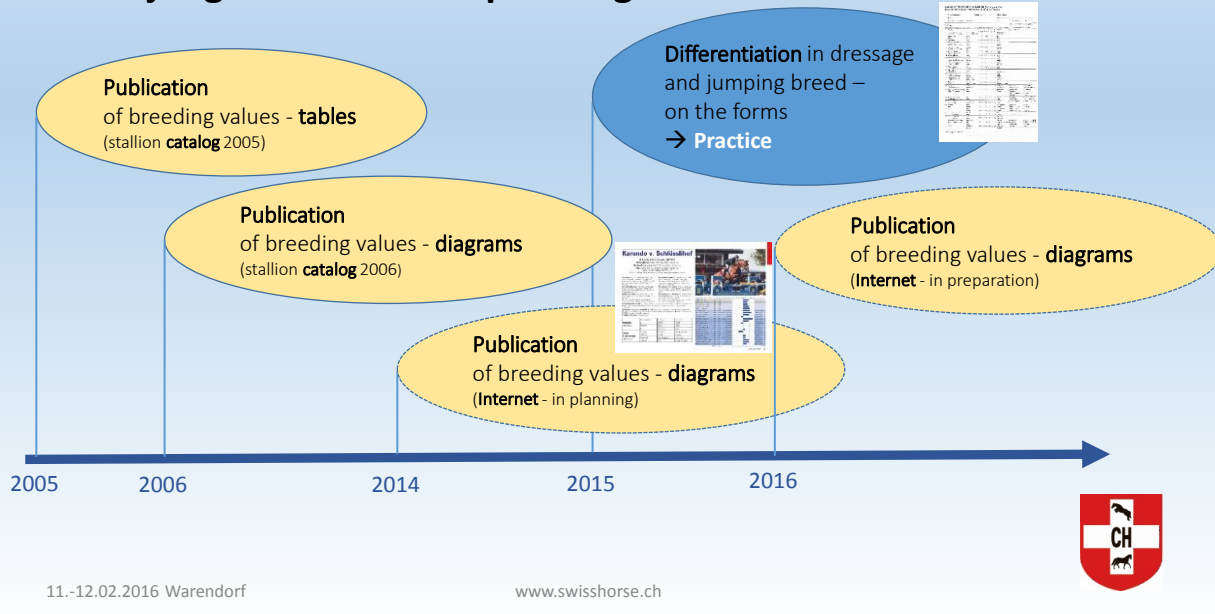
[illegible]

Publication
of breeding values - tables
(stallion catalog 2005)

Publication
of breeding values - diagrams
(stallion catalog 2006)

Differentiation in dressage and jumping breed – on the forms
→ Practice

Karando v. Schlössliho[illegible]

Publication
of breeding values - diagrams
(Internet - in planning)

Publication
of breeding values - diagrams
(Internet - in preparation)

2005
2006
2014
2015
2016

CH

11.-12.02.2016 Warendorf

www.swisshorse.ch